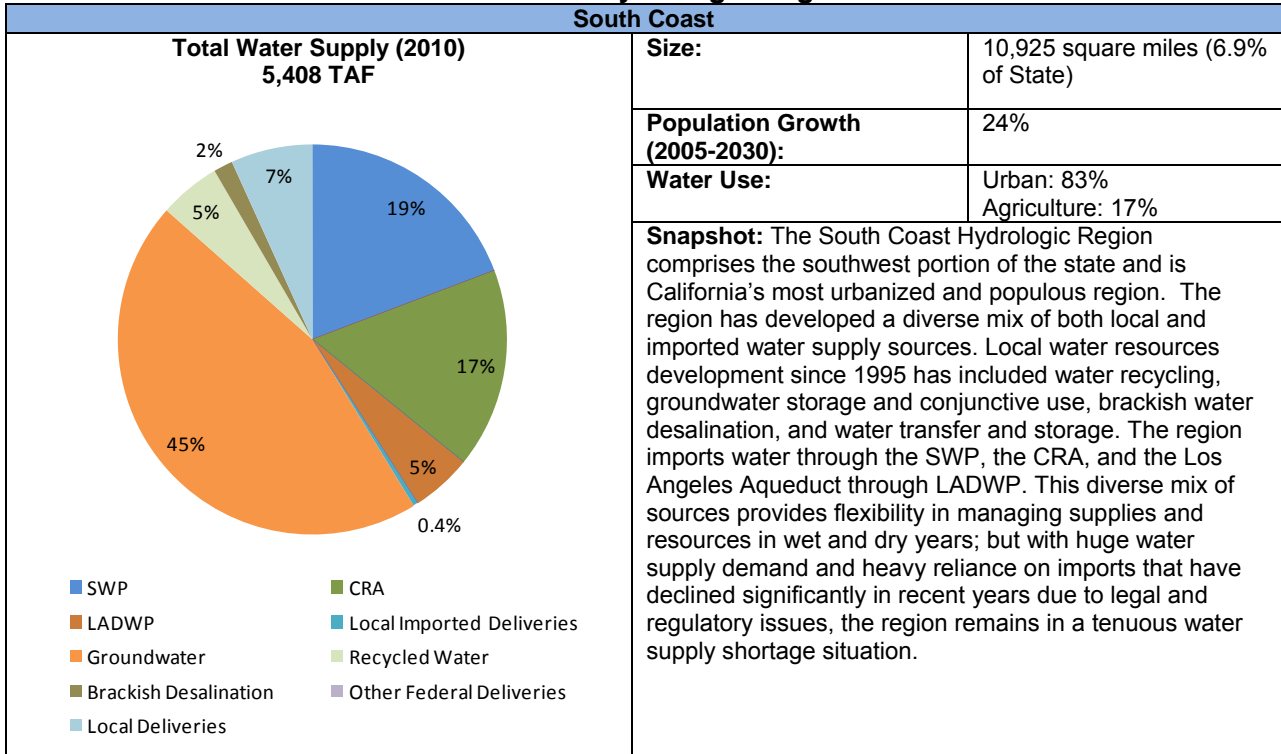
South Coast

Total Water Supply (2010)
5,408 TAF

2%
7%
5%
19%
17%
45%
5%
0.4%

SWP
CRA
LADWP
Local Imported Deliveries
Groundwater
Recycled Water
Brackish Desalination
Other Federal Deliveries
Local Deliveries

| Size: | 10,925 square miles (6.9% of State) |
|---|---|
| Population Growth (2005-2030): | 24% |
| Water Use: | Urban: 83% Agriculture: 17% |

Snapshot: The South Coast Hydrologic Region comprises the southwest portion of the state and is California's most urbanized and populous region. The region has developed a diverse mix of both local and imported water supply sources. Local water resources development since 1995 has included water recycling, groundwater storage and conjunctive use, brackish water desalination, and water transfer and storage. The region imports water through the SWP, the CRA, and the Los Angeles Aqueduct through LADWP. This diverse mix of sources provides flexibility in managing supplies and resources in wet and dry years; but with huge water supply demand and heavy reliance on imports that have declined significantly in recent years due to legal and regulatory issues, the region remains in a tenuous water supply shortage situation.